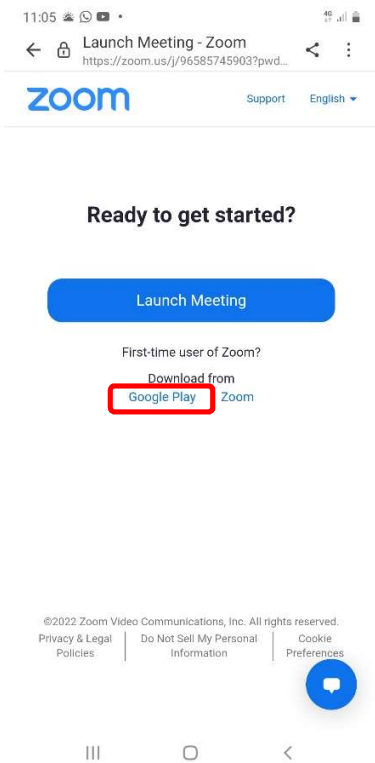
11:05

4G

Launch Meeting - Zoom
https://zoom.us/j/96585745903?pwd...

zoom

Support English

Ready to get started?

Launch Meeting

First-time user of Zoom?

Download from
Google Play Zoom

©2022 Zoom Video Communications, Inc. All rights reserved.

Privacy & Legal Policies | Do Not Sell My Personal Information | Cookie Preferences